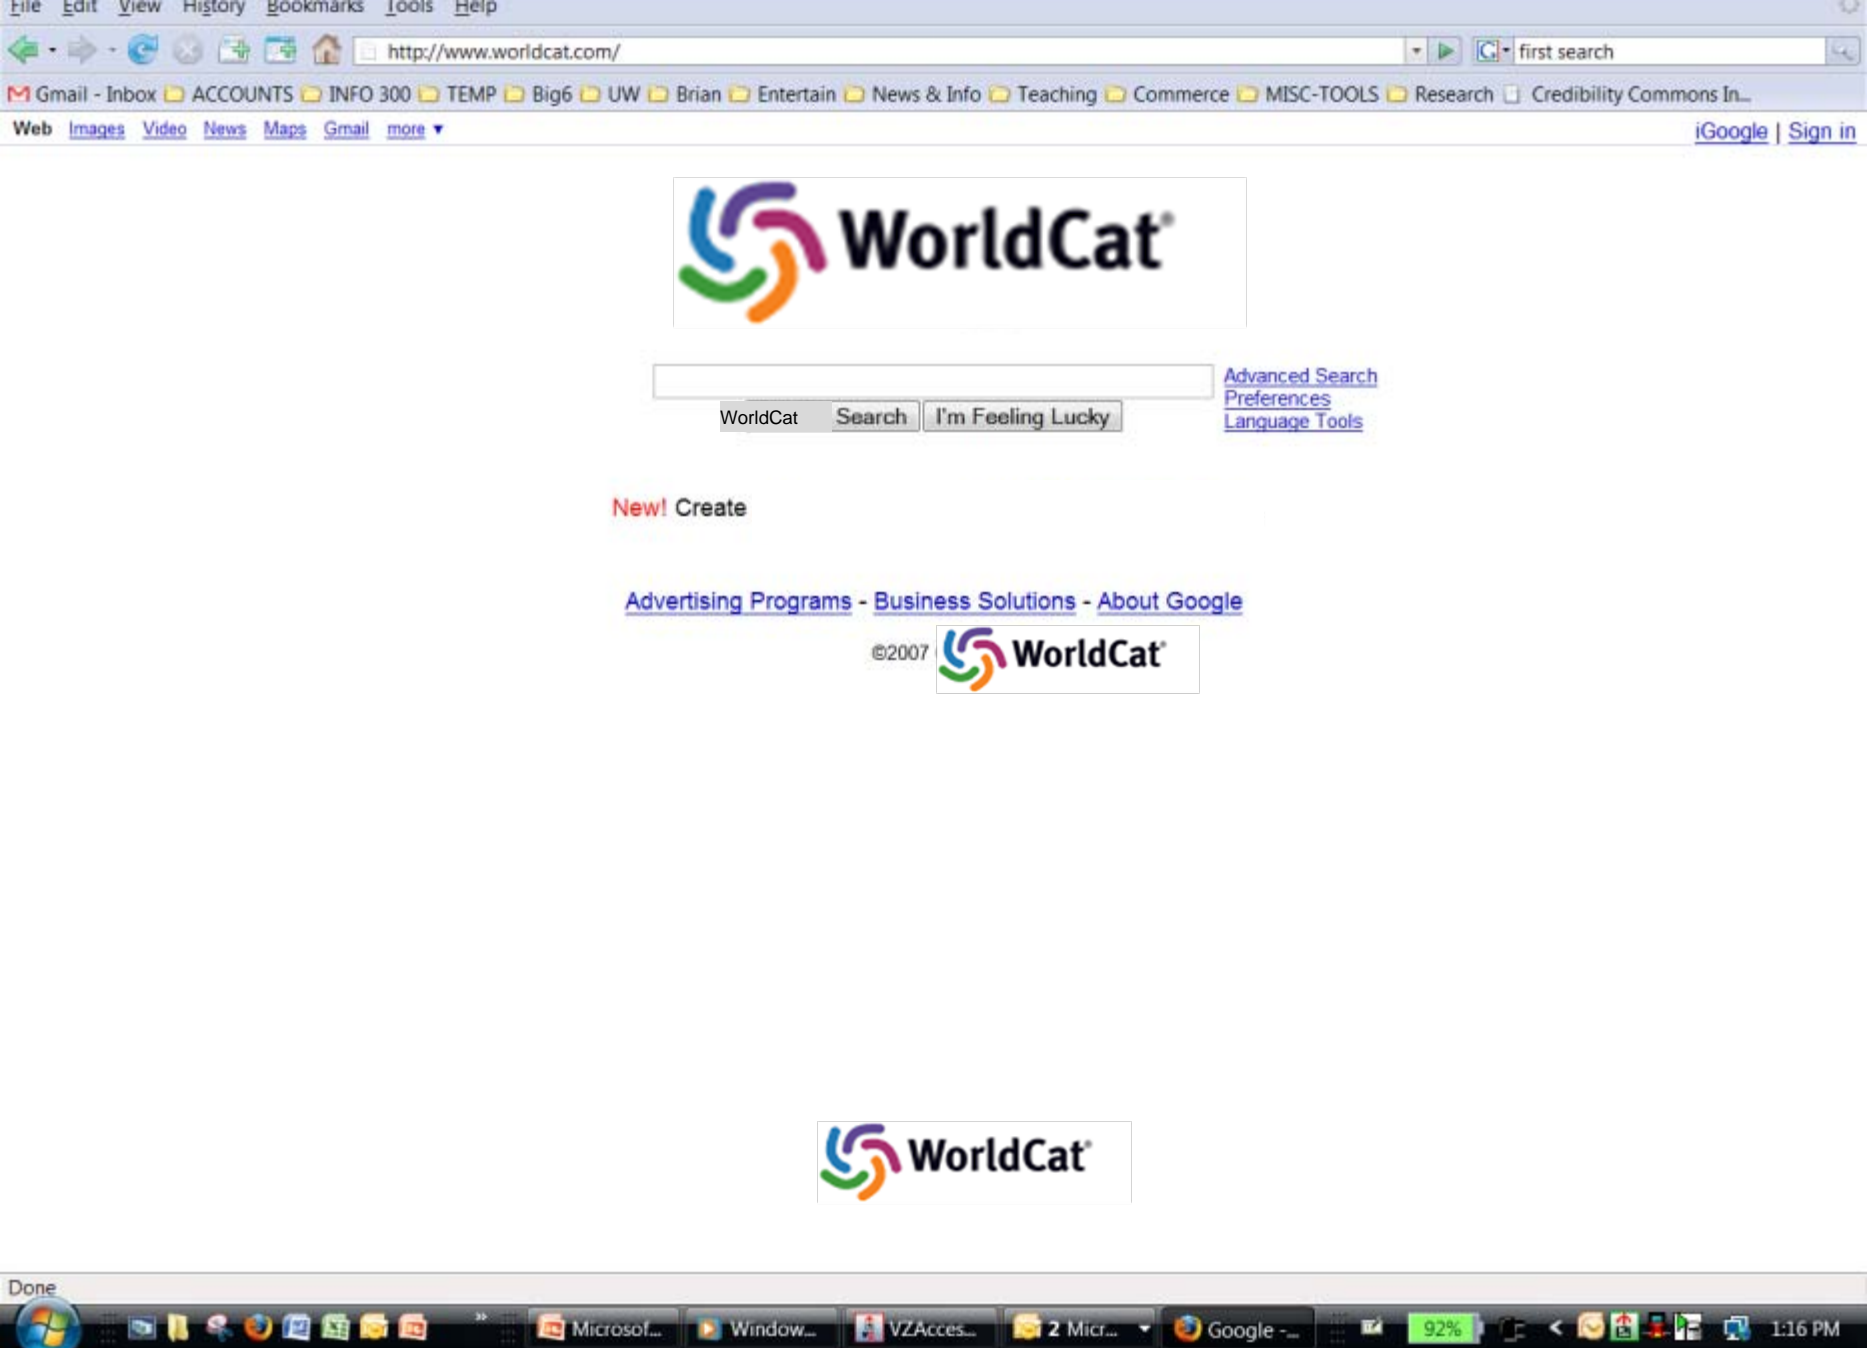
File Edit View History Bookmarks Tools Help

http://www.worldcat.com/

first search

Gmail - Inbox ACCOUNTS INFO 300 TEMP Big6 UW Brian Entertain News & Info Teaching Commerce MISC-TOOLS Research Credibility Commons In...

Web Images Video News Maps Gmail more ▼

iGoogle | Sign in

WorldCat®

WorldCat Search I'm Feeling Lucky

Advanced Search
Preferences
Language Tools

New! Create

Advertising Programs - Business Solutions - About Google

©2007 WorldCat®

WorldCat®

Done

Microsof... Window... VZAcces... 2 Micr... Google -... 92% 1:16 PM